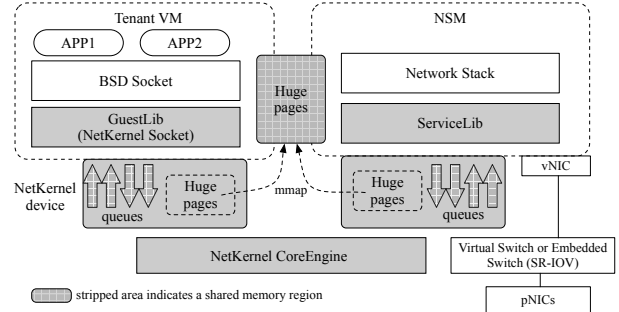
Tenant VM

APP1

APP2

BSD Socket

GuestLib
(NetKernel Socket)

Huge pages

NSM

Network Stack

ServiceLib

vNIC

NetKernel device

queues

Huge pages

mmap

Huge pages

queues

NetKernel CoreEngine

Virtual Switch or Embedded Switch (SR-IOV)

pNICs

stripped area indicates a shared memory region